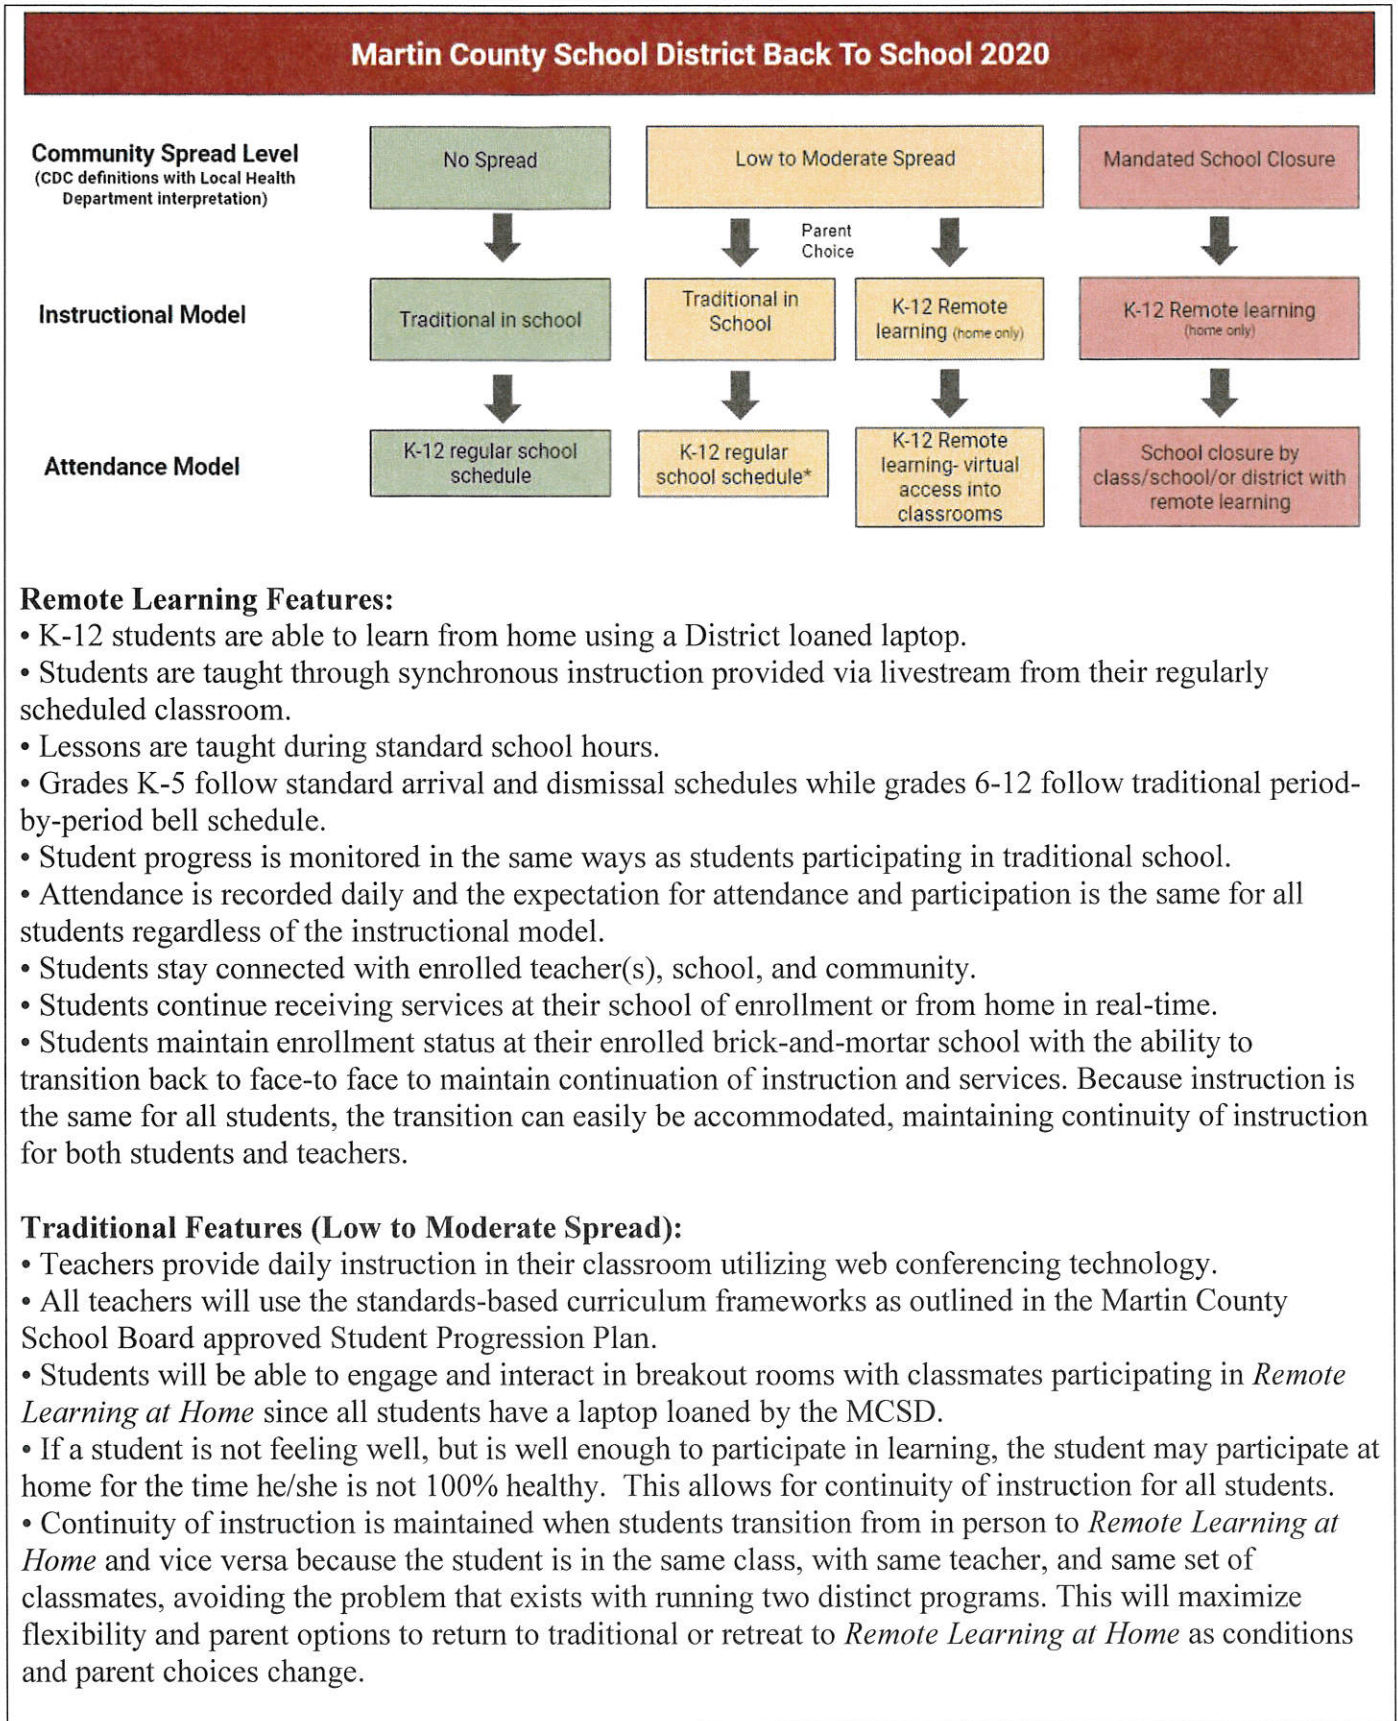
Martin County School District Back To School 2020

Community Spread Level
(CDC definitions with Local Health Department interpretation)

No Spread

Low to Moderate Spread

Mandated School Closure

Parent Choice

Instructional Model

Traditional in school

Traditional in School

K-12 Remote learning (home only)

K-12 Remote learning (home only)

Attendance Model

K-12 regular school schedule

K-12 regular school schedule*

K-12 Remote learning- virtual access into classrooms

School closure by class/school/or district with remote learning

Remote Learning Features:
• K-12 students are able to learn from home using a District loaned laptop.
• Students are taught through synchronous instruction provided via livestream from their regularly scheduled classroom.
• Lessons are taught during standard school hours.
• Grades K-5 follow standard arrival and dismissal schedules while grades 6-12 follow traditional period-by-period bell schedule.
• Student progress is monitored in the same ways as students participating in traditional school.
• Attendance is recorded daily and the expectation for attendance and participation is the same for all students regardless of the instructional model.
• Students stay connected with enrolled teacher(s), school, and community.
• Students continue receiving services at their school of enrollment or from home in real-time.
• Students maintain enrollment status at their enrolled brick-and-mortar school with the ability to transition back to face-to face to maintain continuation of instruction and services. Because instruction is the same for all students, the transition can easily be accommodated, maintaining continuity of instruction for both students and teachers.

Traditional Features (Low to Moderate Spread):
• Teachers provide daily instruction in their classroom utilizing web conferencing technology.
• All teachers will use the standards-based curriculum frameworks as outlined in the Martin County School Board approved Student Progression Plan.
• Students will be able to engage and interact in breakout rooms with classmates participating in Remote Learning at Home since all students have a laptop loaned by the MCSD.
• If a student is not feeling well, but is well enough to participate in learning, the student may participate at home for the time he/she is not 100% healthy. This allows for continuity of instruction for all students.
• Continuity of instruction is maintained when students transition from in person to Remote Learning at Home and vice versa because the student is in the same class, with same teacher, and same set of classmates, avoiding the problem that exists with running two distinct programs. This will maximize flexibility and parent options to return to traditional or retreat to Remote Learning at Home as conditions and parent choices change.